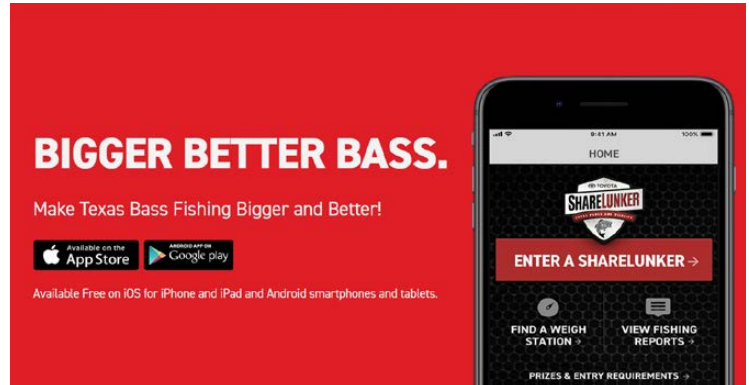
BIGGER BETTER BASS.

Make Texas Bass Fishing Bigger and Better!

Available on the App Store

ANDROID APP ON Google play

Available Free on iOS for iPhone and iPad and Android smartphones and tablets.

9:41 AM

100%

HOME

TOYOTA

SHARELUNKER

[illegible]

ENTER A SHARELUNKER →

FIND A WEIGH STATION →

VIEW FISHING REPORTS →

PRIZES & ENTRY REQUIREMENTS →